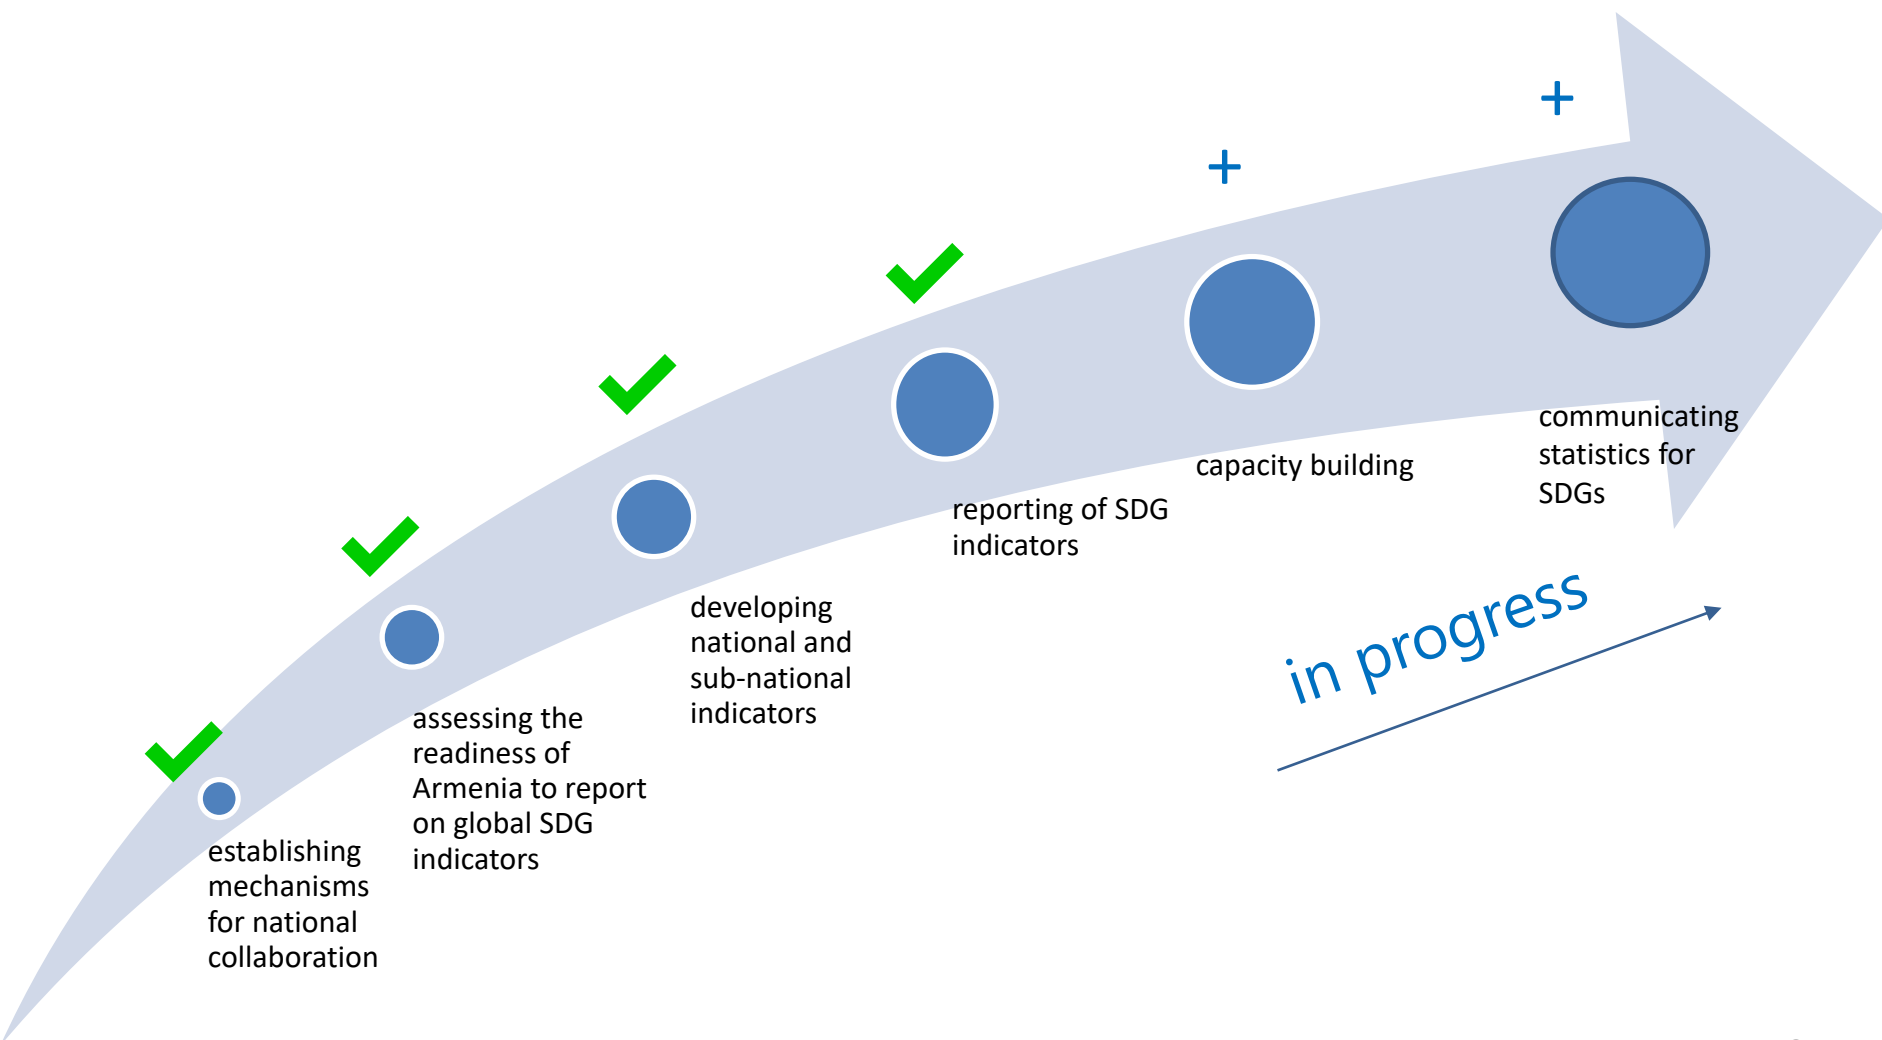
+

+

establishing mechanisms for national collaboration

assessing the readiness of Armenia to report on global SDG indicators

developing national and sub-national indicators

reporting of SDG indicators

capacity building

communicating statistics for SDGs

in progress